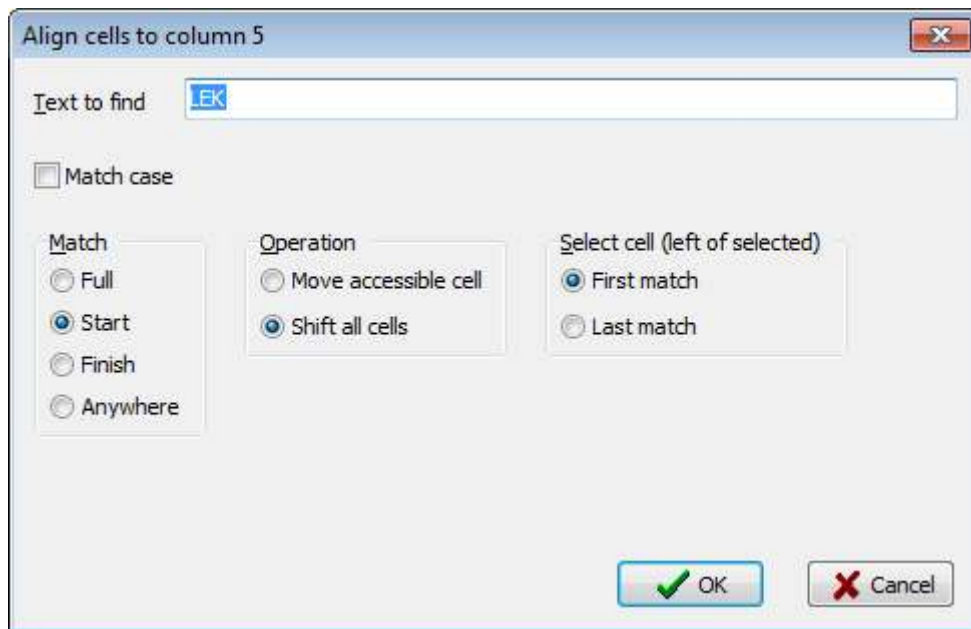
Align cells to column 5

Text to find LEK

Match case

Match
Full
Start
Finish
Anywhere

Operation
Move accessible cell
Shift all cells

Select cell (left of selected)
First match
Last match

OK
Cancel